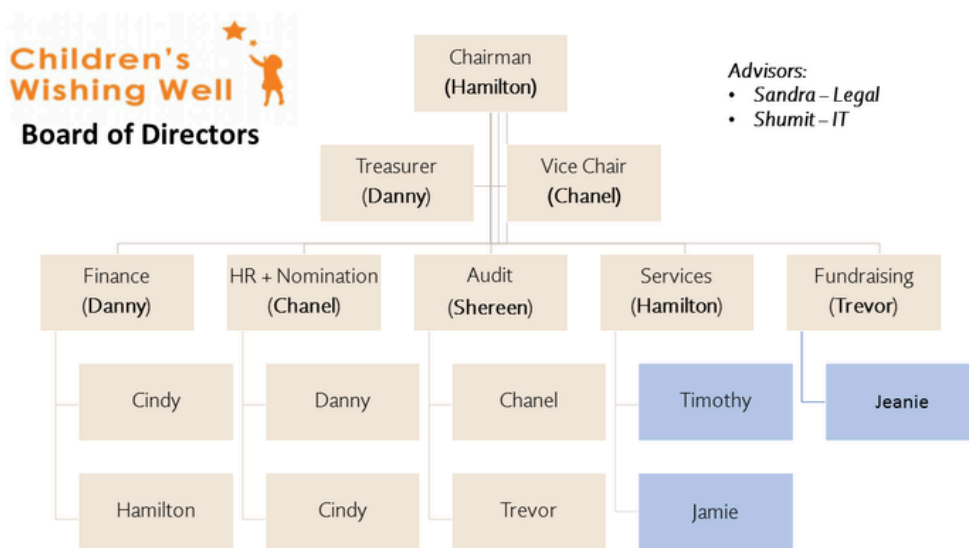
Children's Wishing Well
Board of Directors

Chairman
(Hamilton)

Advisors:
• Sandra – Legal
• Shumit – IT

Treasurer
(Danny)

Vice Chair
(Chanel)

Finance
(Danny)

HR + Nomination
(Chanel)

Audit
(Shereen)

Services
(Hamilton)

Fundraising
(Trevor)

Cindy

Danny

Chanel

Timothy

Jeanie

Hamilton

Cindy

Trevor

Jamie